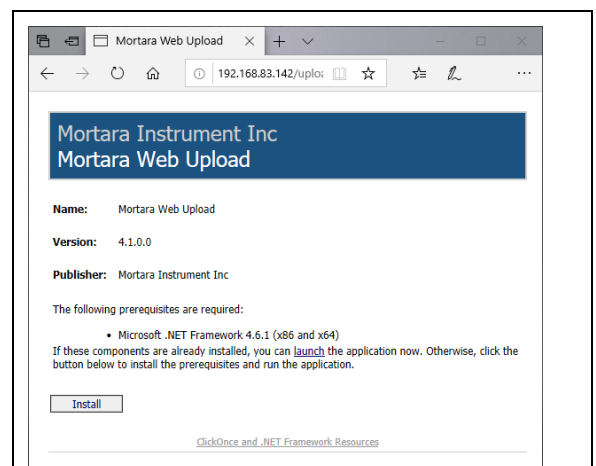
Mortara Web Upload

192.168.83.142/uplo

Mortara Instrument Inc
Mortara Web Upload

Name: Mortara Web Upload

Version: 4.1.0.0

Publisher: Mortara Instrument Inc

The following prerequisites are required:

• Microsoft .NET Framework 4.6.1 (x86 and x64)

If these components are already installed, you can launch the application now. Otherwise, click the button below to install the prerequisites and run the application.

Install

ClickOnce and .NET Framework Resources